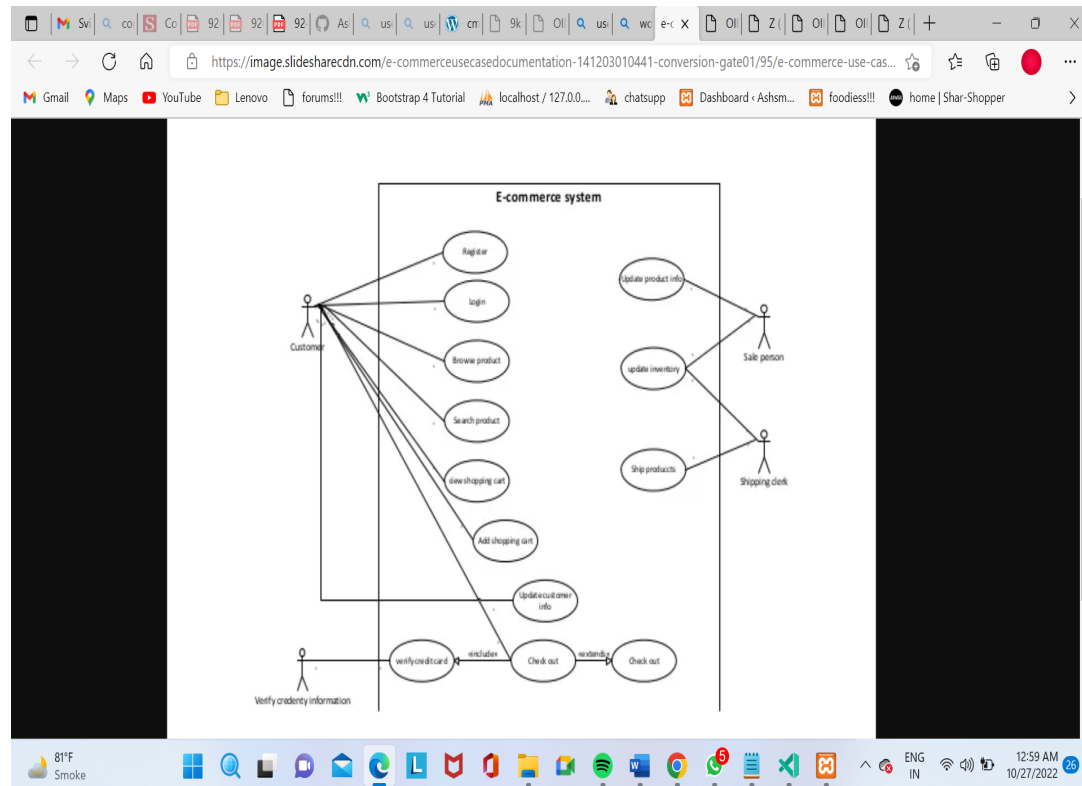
Sv co Co 92 92 92 As us us cm 9k Ol us wo e-c Ol Z ( Ol Ol Z (

https://image.slidesharecdn.com/e-commerceusecasedocumentation-141203010441-conversion-gate01/95/e-commerce-use-cas...

Gmail Maps YouTube Lenovo forums!!! Bootstrap 4 Tutorial localhost / 127.0.0.... chatsupp Dashboard ‹ Ashsm... foodiess!!! home | Shar-Shopper

E-commerce system

Register

login

Browse product

Search product

view shopping cart

Add shopping cart

Update customer info

Customer

Update product info

update inventory

Ship producets

Sale person

Shipping clerk

verify credit card

«include»

Check out

«extends»

Check out

Verify credenty information

81°F
Smoke

ENG
IN

12:59 AM
10/27/2022

5

26